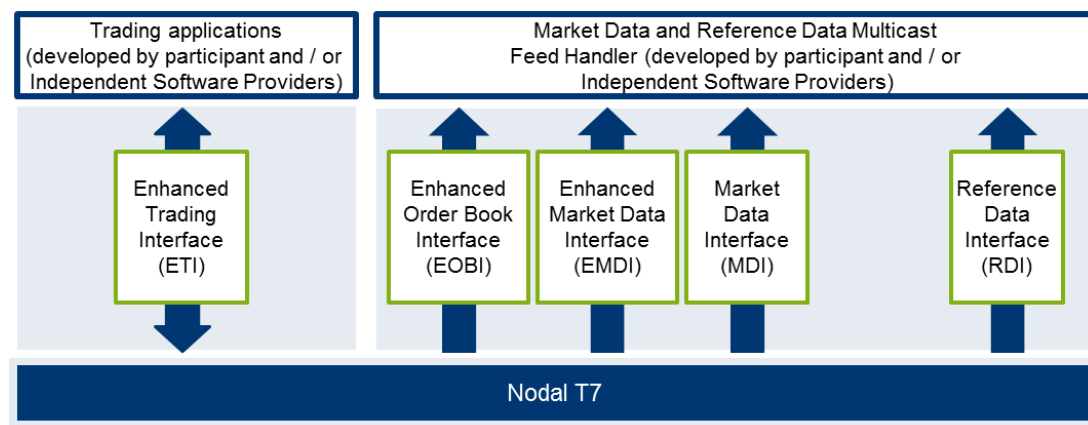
Trading applications (developed by participant and / or Independent Software Providers)

Market Data and Reference Data Multicast Feed Handler (developed by participant and / or Independent Software Providers)

Enhanced Trading Interface (ETI)

Enhanced Order Book Interface (EOBI)

Enhanced Market Data Interface (EMDI)

Market Data Interface (MDI)

Reference Data Interface (RDI)

Nodal T7